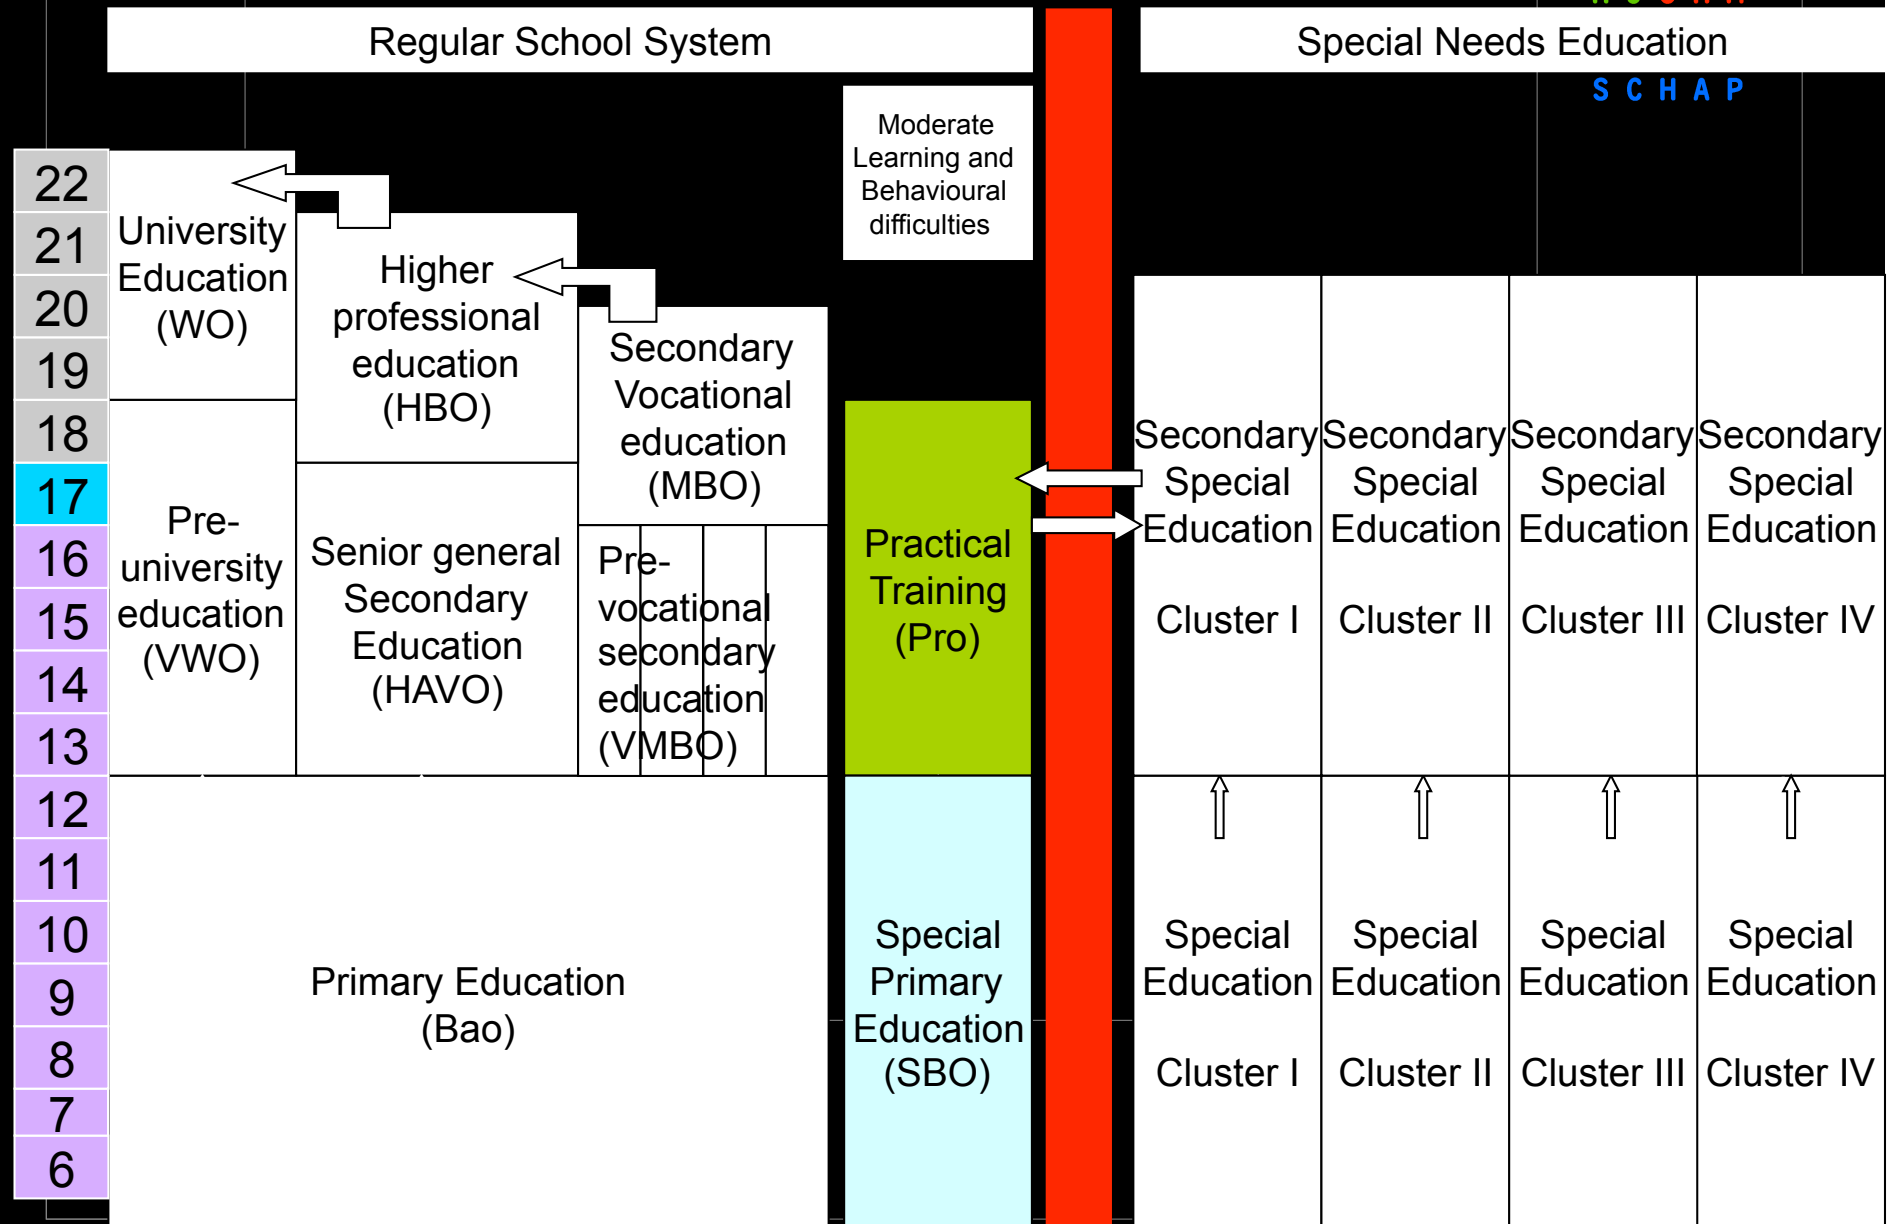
Regular School System

Special Needs Education

SCHAP

Moderate Learning and Behavioural difficulties

22
21
20
19
18
17
16
15
14
13
12
11
10
9
8
7
6

University Education (WO)

Higher professional education (HBO)

Secondary Vocational education (MBO)

Pre-university education (VWO)

Senior general Secondary Education (HAVO)

Pre-vocational secondary education (VMBO)

Practical Training (Pro)

Primary Education (Bao)

Special Primary Education (SBO)

Secondary Special Education

Cluster I

Secondary Special Education

Cluster II

Secondary Special Education

Cluster III

Secondary Special Education

Cluster IV

Special Education

Cluster I

Special Education

Cluster II

Special Education

Cluster III

Special Education

Cluster IV